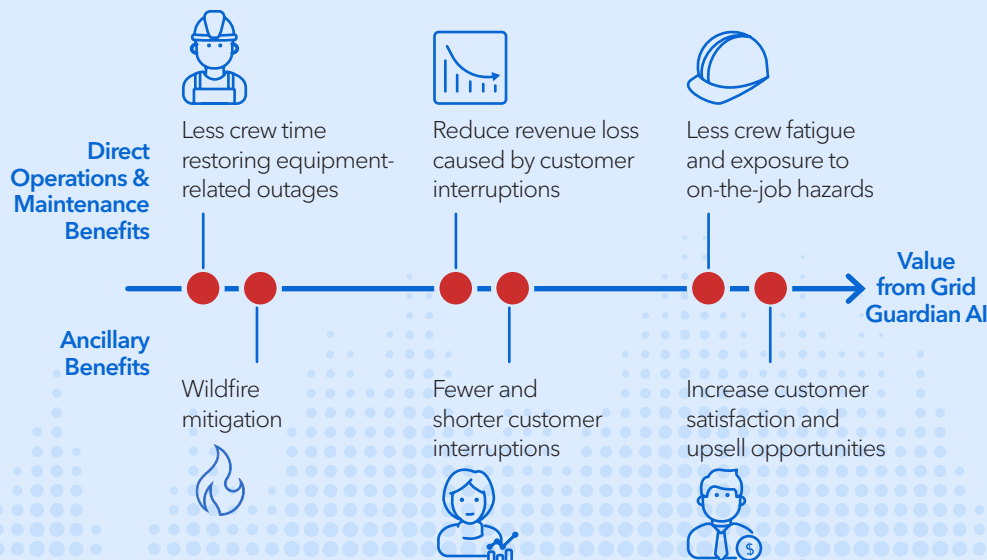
Direct Operations & Maintenance Benefits

Less crew time restoring equipment-related outages

Reduce revenue loss caused by customer interruptions

Less crew fatigue and exposure to on-the-job hazards

Value from Grid Guardian AI

Ancillary Benefits

Wildfire mitigation

Fewer and shorter customer interruptions

Increase customer satisfaction and upsell opportunities